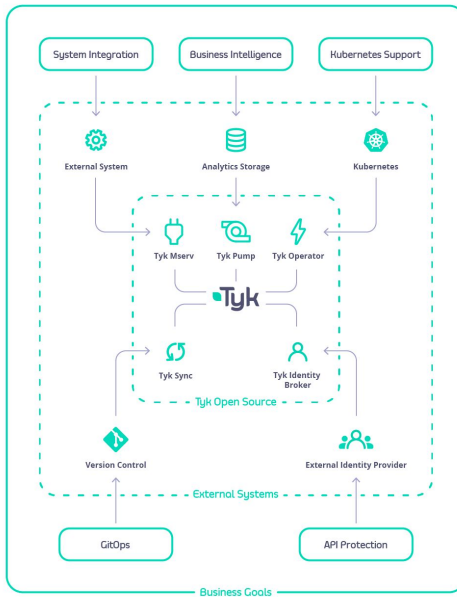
System Integration

Business Intelligence

Kubernetes Support

External System

Analytics Storage

Kubernetes

Tyk Mserv

Tyk Pump

Tyk Operator

Tyk

Tyk Sync

Tyk Identity Broker

Tyk Open Source

Version Control

External Identity Provider

External Systems

GitOps

API Protection

Business Goals